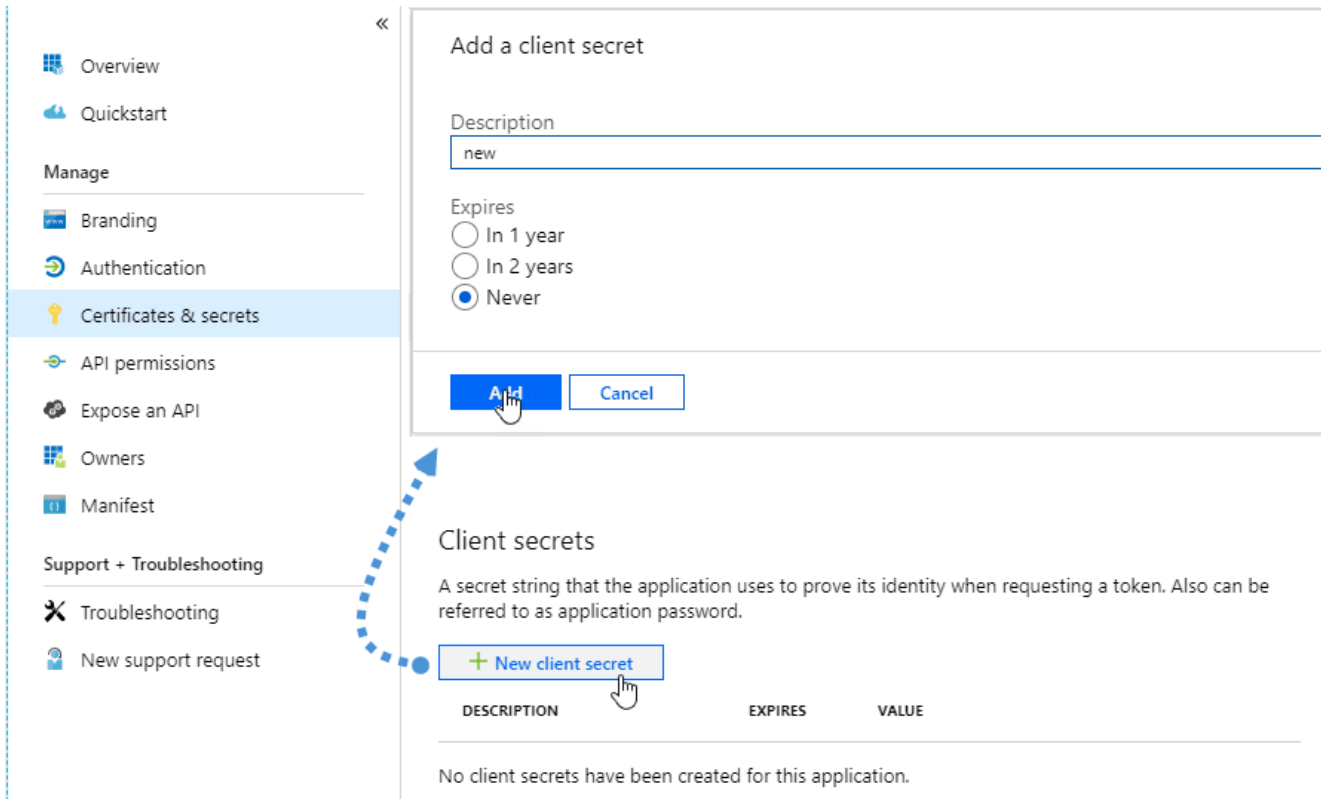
«

Overview

Quickstart

Manage

Branding

Authentication

Certificates & secrets

API permissions

Expose an API

Owners

Manifest

Support + Troubleshooting

Troubleshooting

New support request

Add a client secret

Description

new

Expires

In 1 year

In 2 years

Never

Add

Cancel

Client secrets

A secret string that the application uses to prove its identity when requesting a token. Also can be referred to as application password.

+ New client secret

| DESCRIPTION | EXPIRES | VALUE |
|---|---|---|

No client secrets have been created for this application.